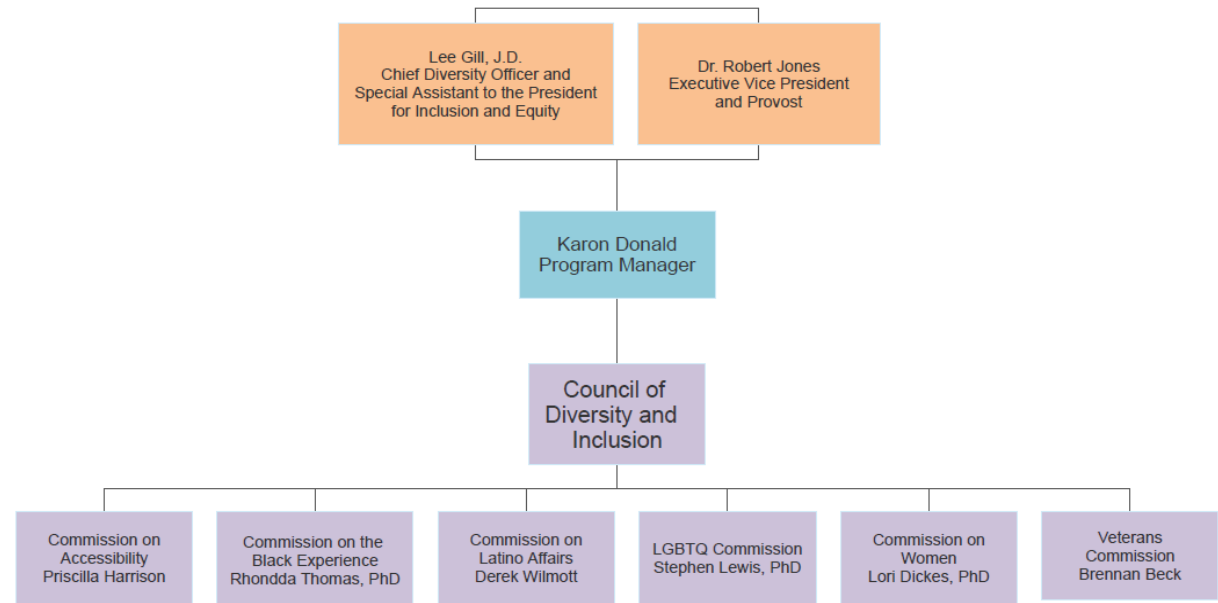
Lee Gill, J.D.
Chief Diversity Officer and
Special Assistant to the President
for Inclusion and Equity

Dr. Robert Jones
Executive Vice President
and Provost

Karon Donald
Program Manager

Council of
Diversity and
Inclusion

Commission on
Accessibility
Priscilla Harrison

Commission on the
Black Experience
Rhondda Thomas, PhD

Commission on
Latino Affairs
Derek Wilmott

LGBTQ Commission
Stephen Lewis, PhD

Commission on
Women
Lori Dickes, PhD

Veterans
Commission
Brennan Beck